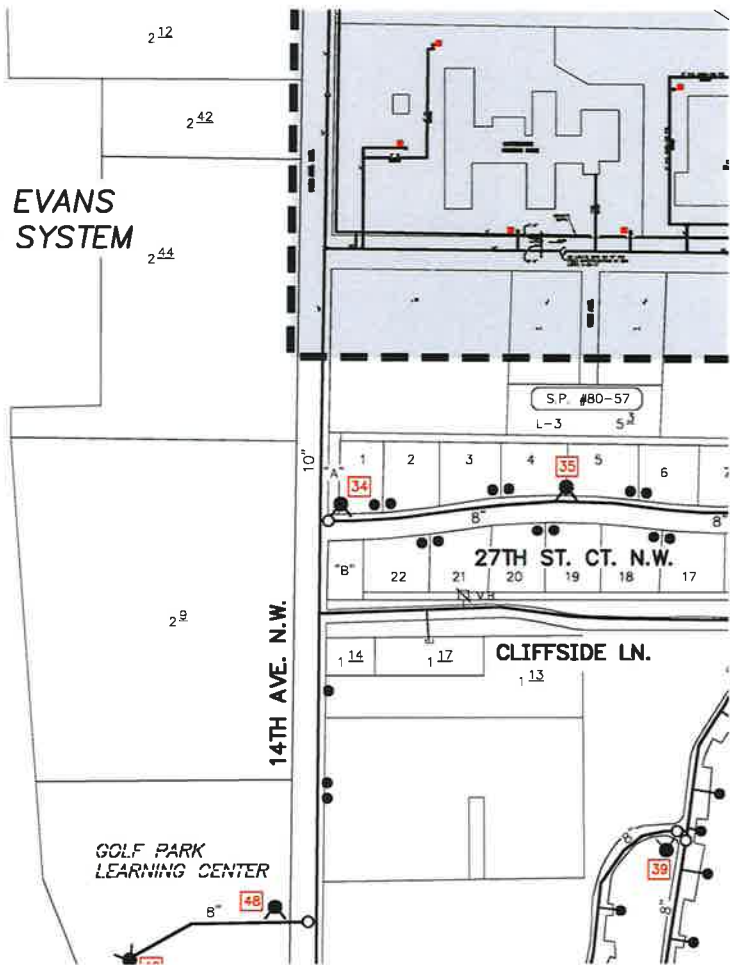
$2\underline{12}$

$2\underline{42}$

EVANS SYSTEM

$2\underline{44}$

S.P. #80-57

L-3

$5\frac{3}{}$

10"

"A"

1

2

3

4

35

5

6

7

34

8"

8"

27TH ST. CT. N.W.

"B"

22

21

20

19

18

17

$2\underline{9}$

14TH AVE. N.W.

$1\underline{14}$

$1\underline{17}$

CLIFFSIDE LN.

$1\underline{13}$

GOLF PARK LEARNING CENTER

8"

48

8"

39

8"

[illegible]